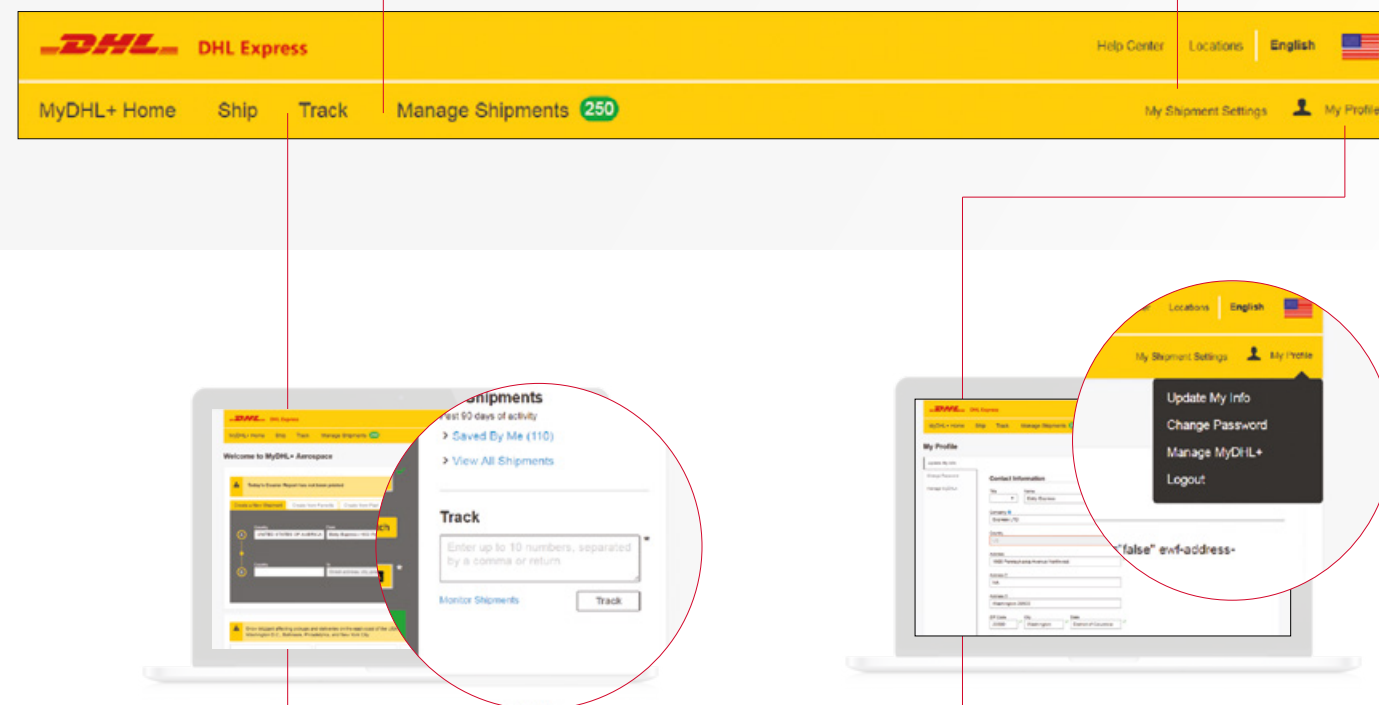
DHL Express

Help Center Locations English

MyDHL+ Home Ship Track Manage Shipments 250

My Shipment Settings My Profile

DHL Express

MyDHL+ Home Ship Track Manage Shipments

Welcome to MyDHL+ Aerospace

Shipments
Last 90 days of activity
> Saved By Me (110)
> View All Shipments

Track
Enter up to 10 numbers, separated by a comma or return

Monitor Shipments Track

Locations English

My Shipment Settings My Profile

Update My Info
Change Password
Manage MyDHL+
Logout

My Profile

Contact Information

"false" ewf-address-